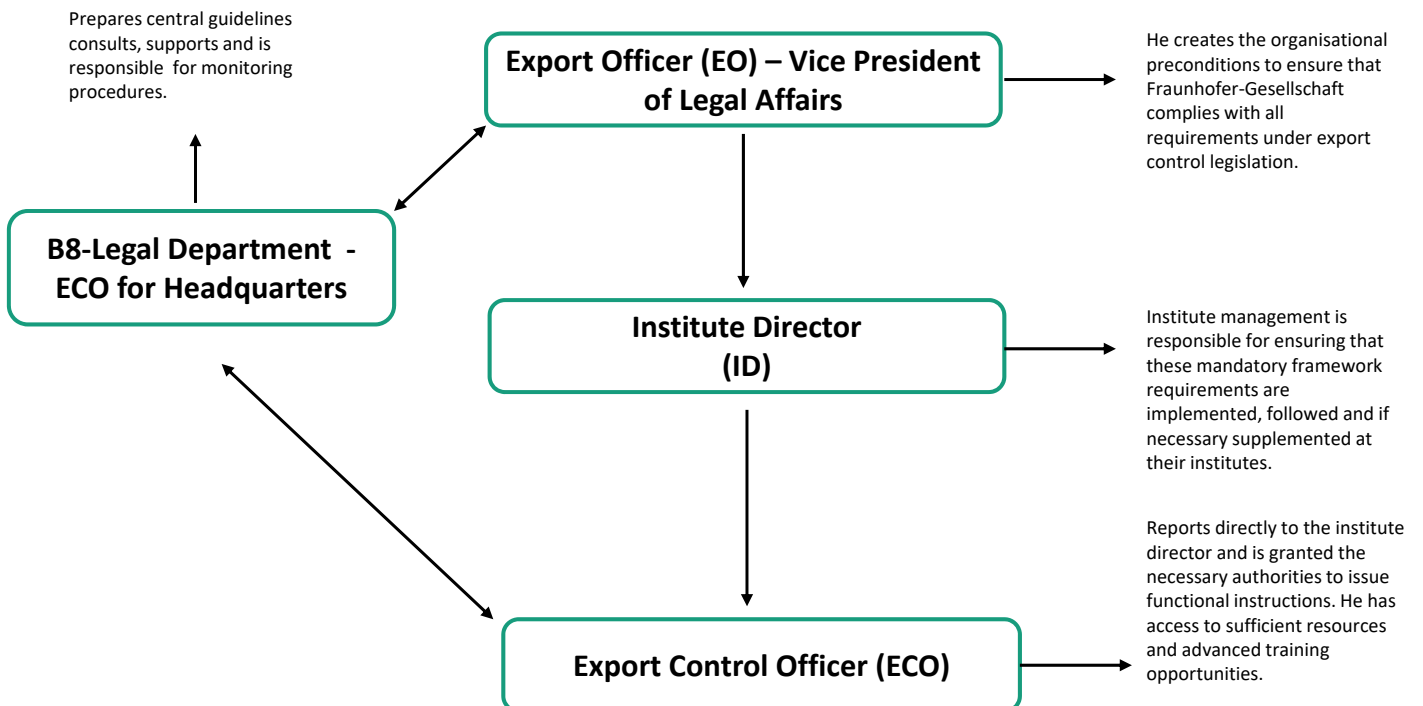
Prepares central guidelines consults, supports and is responsible for monitoring procedures.

Export Officer (EO) – Vice President of Legal Affairs

He creates the organisational preconditions to ensure that Fraunhofer-Gesellschaft complies with all requirements under export control legislation.

B8-Legal Department - ECO for Headquarters

Institute Director (ID)

Institute management is responsible for ensuring that these mandatory framework requirements are implemented, followed and if necessary supplemented at their institutes.

Reports directly to the institute director and is granted the necessary authorities to issue functional instructions. He has access to sufficient resources and advanced training opportunities.

Export Control Officer (ECO)